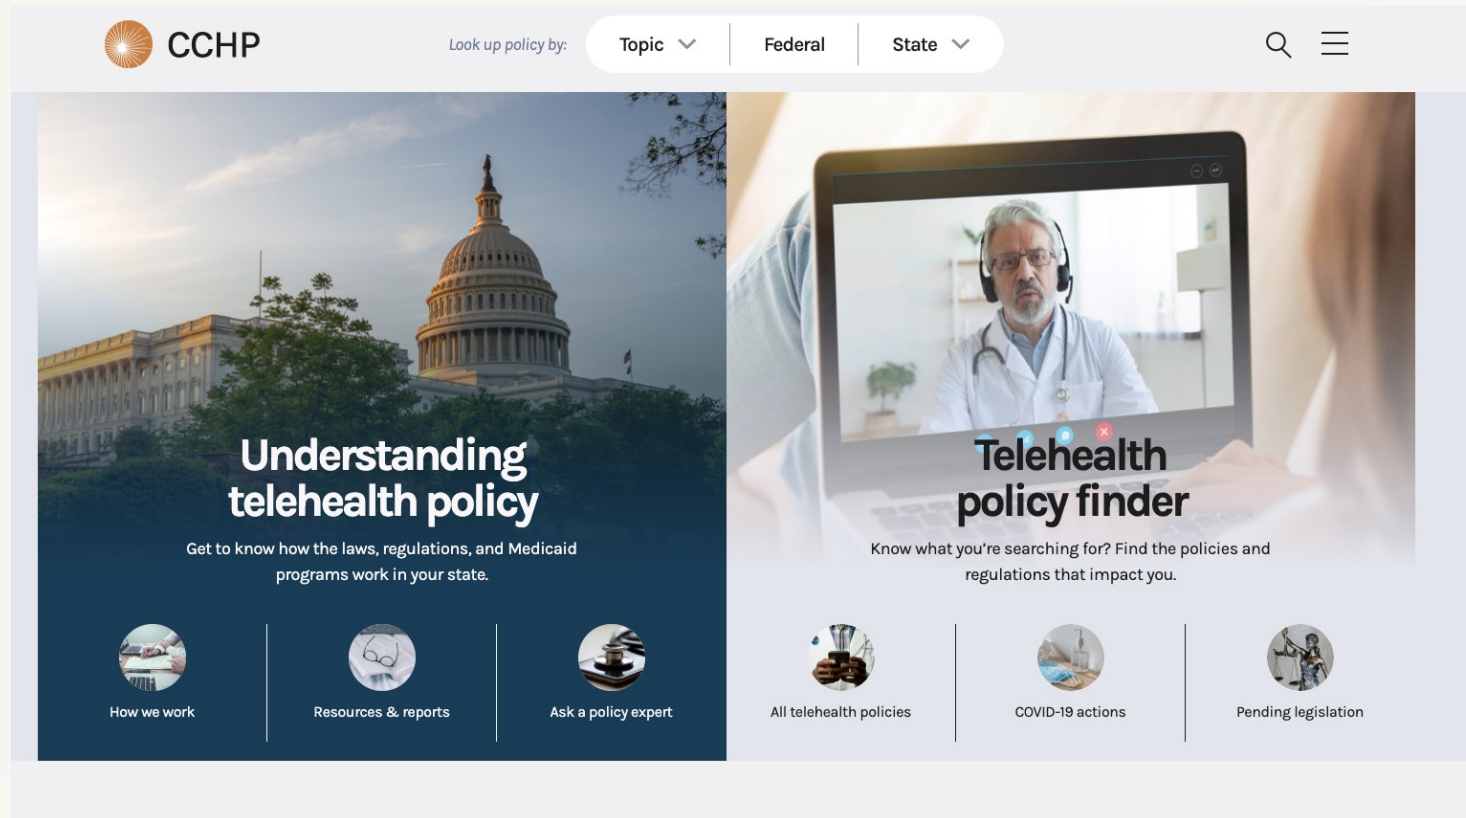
CCHP

Look up policy by:

Topic

Federal

State

Understanding telehealth policy

Get to know how the laws, regulations, and Medicaid programs work in your state.

How we work

Resources & reports

Ask a policy expert

Telehealth policy finder

Know what you're searching for? Find the policies and regulations that impact you.

All telehealth policies

COVID-19 actions

Pending legislation